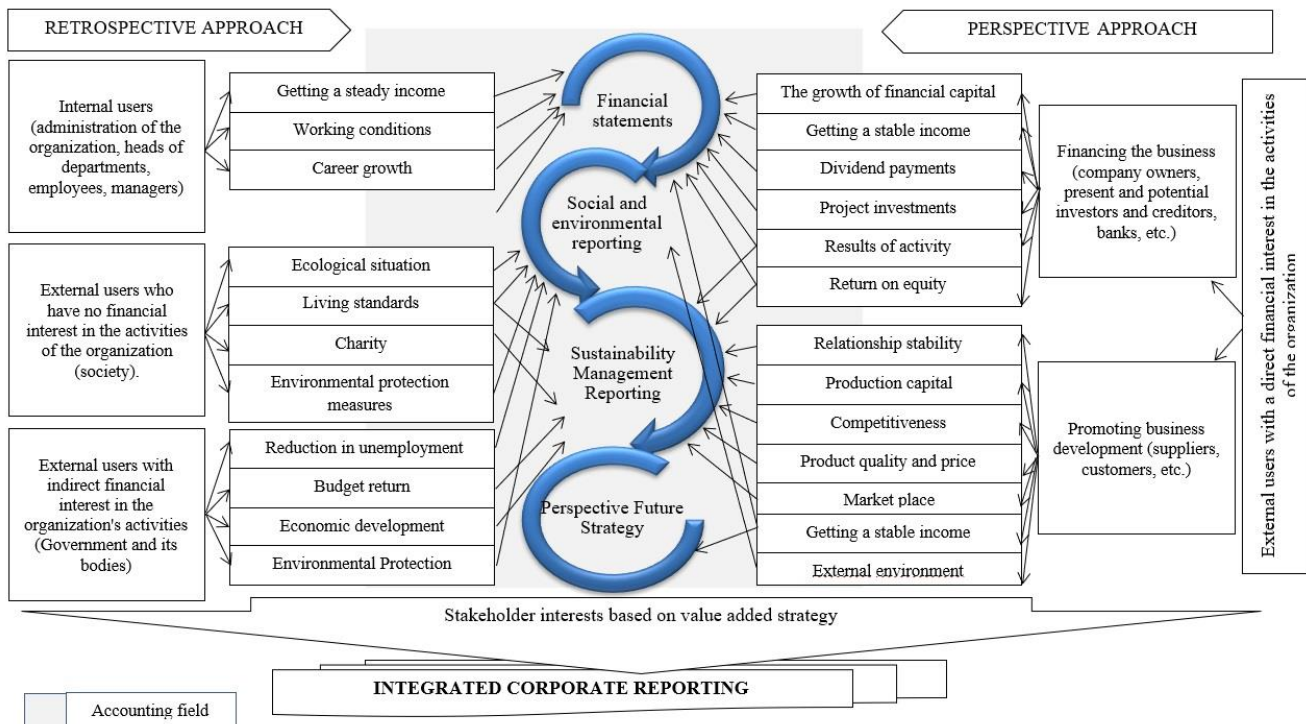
RETROSPECTIVE APPROACH

PERSPECTIVE APPROACH

Internal users (administration of the organization, heads of departments, employees, managers)

Getting a steady income

Working conditions

Career growth

External users who have no financial interest in the activities of the organization (society).

Ecological situation

Living standards

Charity

Environmental protection measures

External users with indirect financial interest in the organization's activities (Government and its bodies)

Reduction in unemployment

Budget return

Economic development

Environmental Protection

Financial statements

Social and environmental reporting

Sustainability Management Reporting

Perspective Future Strategy

The growth of financial capital

Getting a stable income

Dividend payments

Project investments

Results of activity

Return on equity

Relationship stability

Production capital

Competitiveness

Product quality and price

Market place

Getting a stable income

External environment

Financing the business (company owners, present and potential investors and creditors, banks, etc.)

Promoting business development (suppliers, customers, etc.)

External users with a direct financial interest in the activities of the organization

Stakeholder interests based on value added strategy

INTEGRATED CORPORATE REPORTING

Accounting field